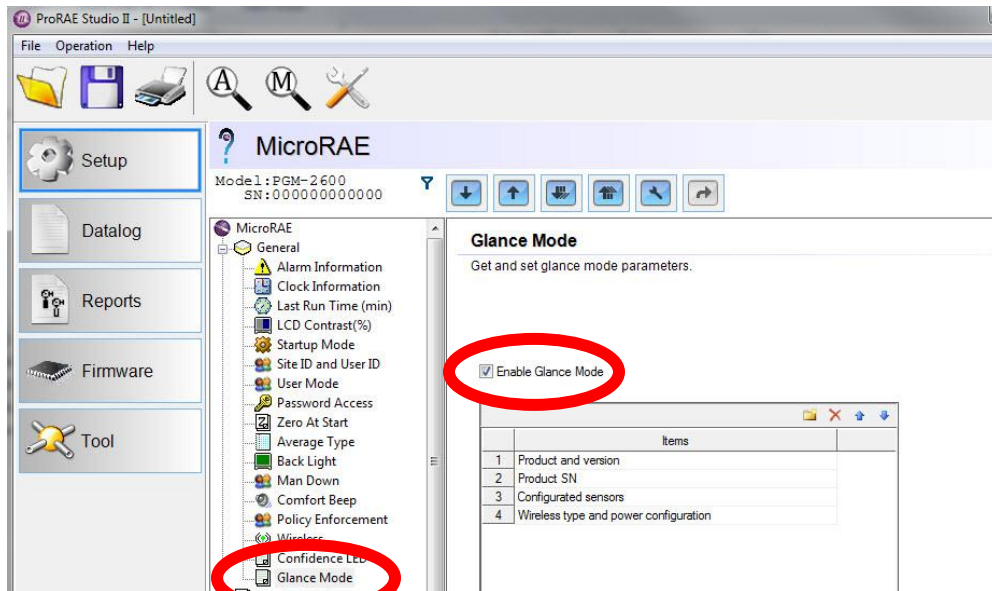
ProRAE Studio II - [Untitled]

File Operation Help

Setup

Datalog

Reports

Firmware

Tool

MicroRAE

Model:PGM-2600
SN:000000000000

MicroRAE
General
Alarm Information
Clock Information
Last Run Time (min)
LCD Contrast(%)
Startup Mode
Site ID and User ID
User Mode
Password Access
Zero At Start
Average Type
Back Light
Man Down
Comfort Beep
Policy Enforcement
Wireless
Confidence LED
Glance Mode

Glance Mode

Get and set glance mode parameters.

Enable Glance Mode

| | Items |
|---|---|
| 1 | Product and version |
| 2 | Product SN |
| 3 | Configurated sensors |
| 4 | Wireless type and power configuration |